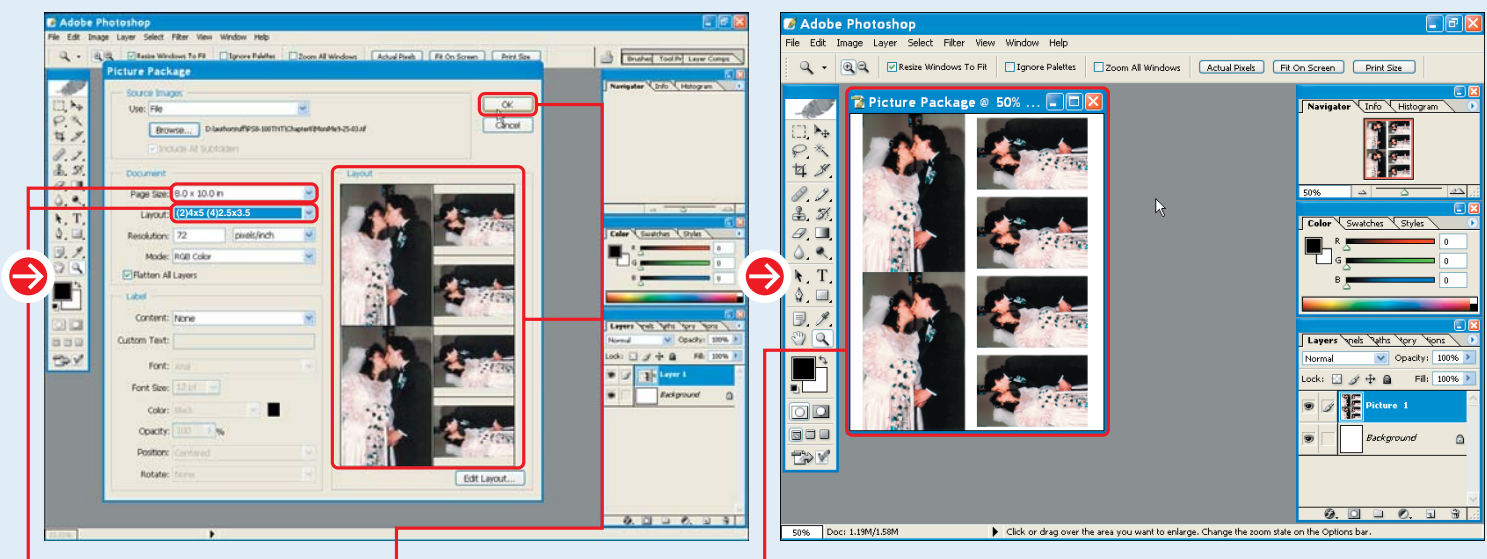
Adobe Photoshop
File Edit Image Layer Select Filter View Window Help
Resize Windows To Fit Ignore Palettes Zoom All Windows Actual Pixels Fit On Screen Print Size
Brushes Tool Pr Layer Comps
Picture Package
Source Images
Use: File
Browse... D:\authorstuff\PS8-100THT\Chapter8\MomMe9-25-03.tif
Include All Subfolders
OK
Cancel
Document
Page Size: 8.0 x 10.0 in
Layout: (2)4x5 (4)2.5x3.5
Resolution: 72 pixels/inch
Mode: RGB Color
Flatten All Layers
Label
Content: None
Custom Text:
Font: Arial
Font Size: 12 pt
Color: Black
Opacity: 100 %
Position: Centered
Rotate: None
Layout
Edit Layout...
Navigator Info Histogram
Color Swatches Styles
Layers Channels Paths History Actions
Normal Opacity: 100%
Lock: Fill: 100%
Layer 1
Background

Adobe Photoshop
File Edit Image Layer Select Filter View Window Help
Resize Windows To Fit Ignore Palettes Zoom All Windows Actual Pixels Fit On Screen Print Size
Picture Package @ 50% ...
Navigator Info Histogram
50%
Color Swatches Styles
R 0
G 0
B 0
Layers Channels Paths History Actions
Normal Opacity: 100%
Lock: Fill: 100%
Picture 1
Background
50% Doc: 1.19M/1.58M Click or drag over the area you want to enlarge. Change the zoom state on the Options bar.